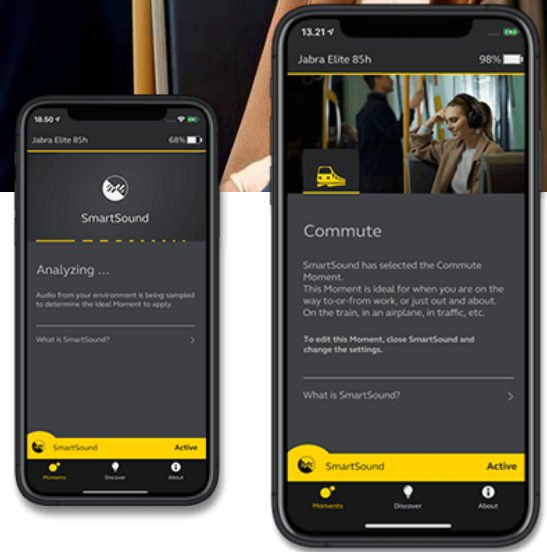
18.50
Jabra Elite 85h
68%
SmartSound
Analyzing ...
Audio from your environment is being sampled to determine the ideal Moment to apply.
What is SmartSound?
SmartSound
Active
Moments
Discover
About

13.21
Jabra Elite 85h
98%
Commute
SmartSound has selected the Commute Moment.
This Moment is ideal for when you are on the way to-or-from work, or just out and about. On the train, in an airplane, in traffic, etc.
To edit this Moment, close SmartSound and change the settings.
What is SmartSound?
SmartSound
Active
Moments
Discover
About